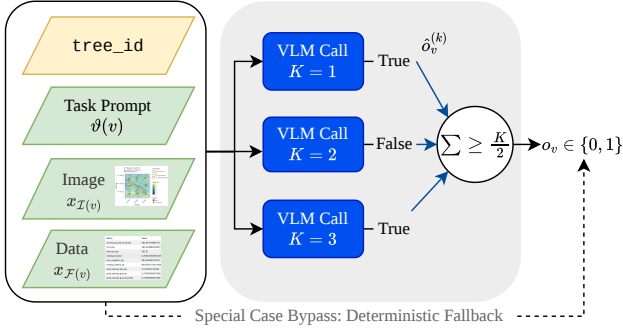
tree_id

Task Prompt
$\vartheta(v)$

Image
$x_{\mathcal{I}(v)}$

Data
$x_{\mathcal{F}(v)}$

VLM Call
$K = 1$

VLM Call
$K = 2$

VLM Call
$K = 3$

True

False

True

$\hat{o}_v^{(k)}$

$\sum \geq \frac{K}{2}$

$o_v \in \{0, 1\}$

Special Case Bypass: Deterministic Fallback